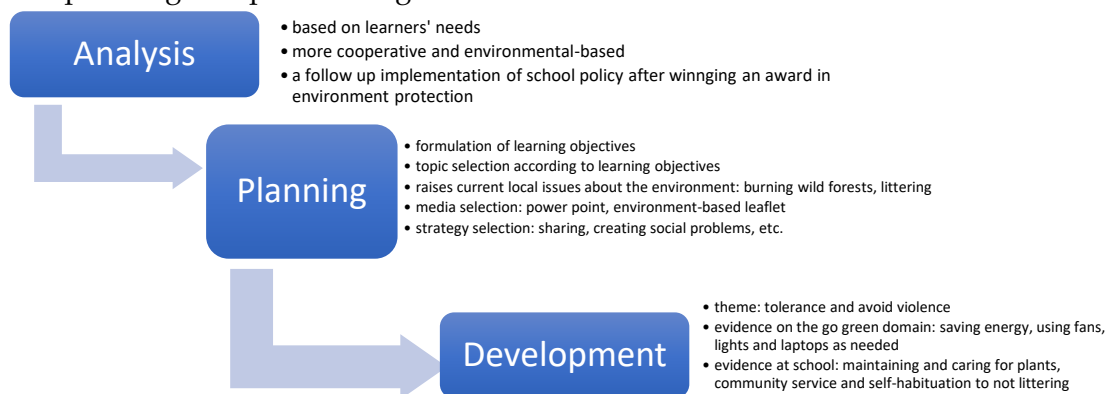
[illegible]

Analysis

• based on learners' needs
• more cooperative and environmental-based
• a follow up implementation of school policy after winnging an award in environment protection

Planning

• formulation of learning objectives
• topic selection according to learning objectives
• raises current local issues about the environment: burning wild forests, littering
• media selection: power point, environment-based leaflet
• strategy selection: sharing, creating social problems, etc.

Development

• theme: tolerance and avoid violence
• evidence on the go green domain: saving energy, using fans, lights and laptops as needed
• evidence at school: maintaining and caring for plants, community service and self-habituation to not littering